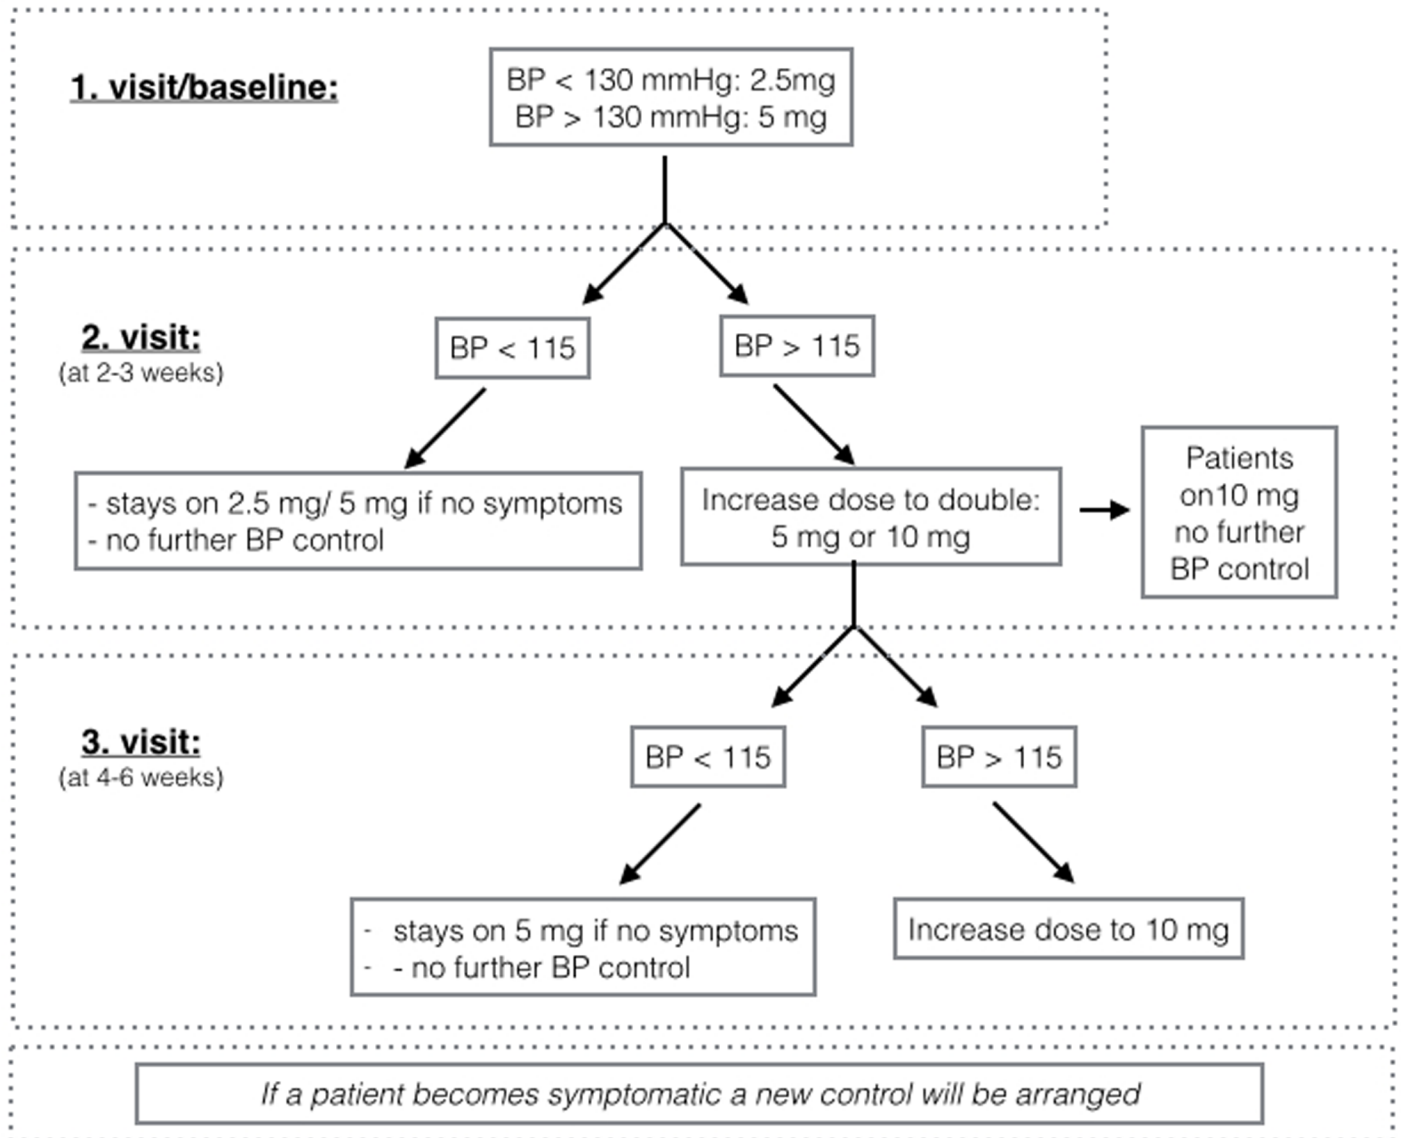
1. visit/baseline:

BP < 130 mmHg: 2.5mg
BP > 130 mmHg: 5 mg

2. visit:
(at 2-3 weeks)

BP < 115

BP > 115

- stays on 2.5 mg/ 5 mg if no symptoms
- no further BP control

Increase dose to double:
5 mg or 10 mg

Patients on10 mg no further BP control

3. visit:
(at 4-6 weeks)

BP < 115

BP > 115

- stays on 5 mg if no symptoms
- - no further BP control

Increase dose to 10 mg

If a patient becomes symptomatic a new control will be arranged